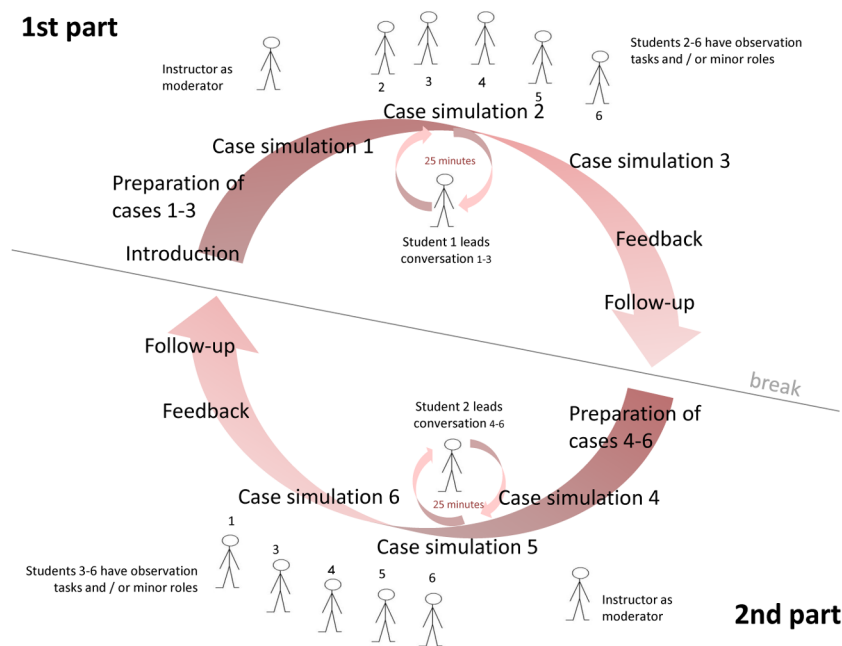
1st part

Instructor as moderator

2 3 4 5 6

Students 2-6 have observation tasks and / or minor roles

Case simulation 2

Case simulation 1

25 minutes

Case simulation 3

Preparation of cases 1-3

Student 1 leads conversation 1-3

Feedback

Introduction

Follow-up

Follow-up

break

Feedback

Student 2 leads conversation 4-6

Preparation of cases 4-6

Case simulation 6

25 minutes

Case simulation 4

Case simulation 5

1 3 4 5 6

Students 3-6 have observation tasks and / or minor roles

Instructor as moderator

2nd part